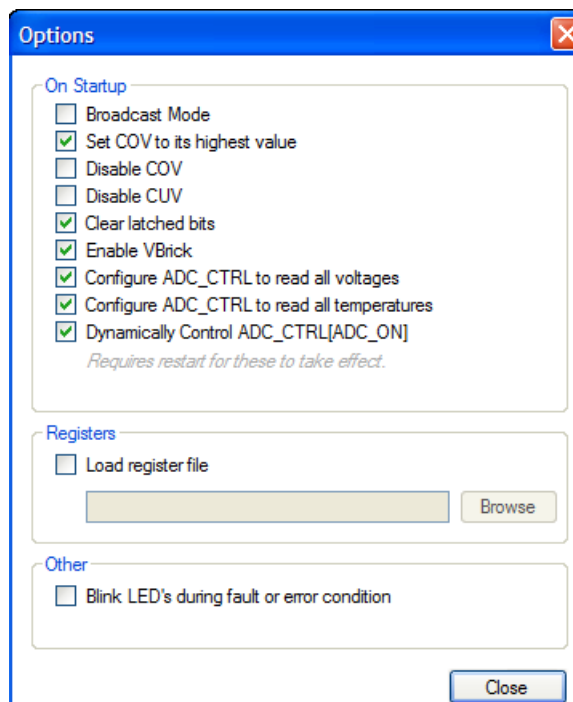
Options

On Startup

Broadcast Mode

Set COV to its highest value

Disable COV

Disable CUV

Clear latched bits

Enable VBrick

Configure ADC_CTRL to read all voltages

Configure ADC_CTRL to read all temperatures

Dynamically Control ADC_CTRL[ADC_ON]

Requires restart for these to take effect.

Registers

Load register file

Browse

Other

Blink LED's during fault or error condition

Close